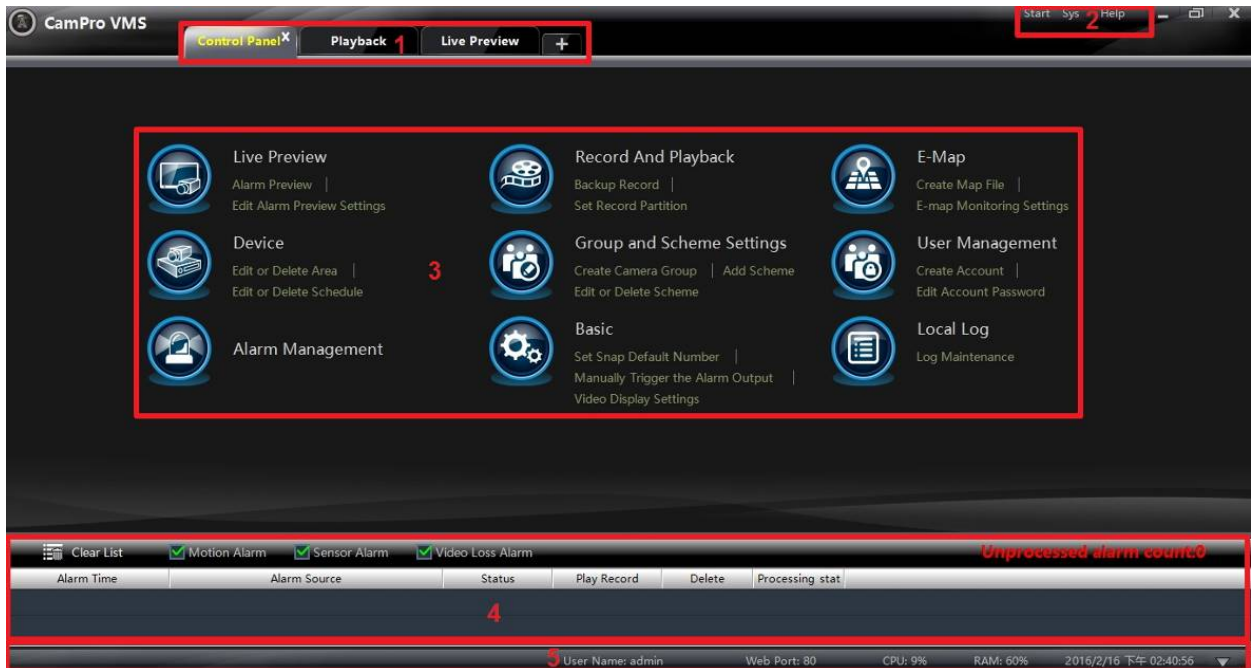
CamPro VMS

Control Panel X | Playback | Live Preview | +

1

Start Sys 2 Help

Live Preview
Alarm Preview |
Edit Alarm Preview Settings

Record And Playback
Backup Record |
Set Record Partition

E-Map
Create Map File |
E-map Monitoring Settings

Device
Edit or Delete Area |
Edit or Delete Schedule

3

Group and Scheme Settings
Create Camera Group | Add Scheme
Edit or Delete Scheme

User Management
Create Account |
Edit Account Password

Alarm Management

Basic
Set Snap Default Number |
Manually Trigger the Alarm Output |
Video Display Settings

Local Log
Log Maintenance

Clear List Motion Alarm Sensor Alarm Video Loss Alarm

Unprocessed alarm count:0

| Alarm Time | Alarm Source | Status | Play Record | Delete | Processing stat |
|---|---|---|---|---|---|

4

5 User Name: admin Web Port: 80 CPU: 9% RAM: 60% 2016/2/16 下午 02:40:56